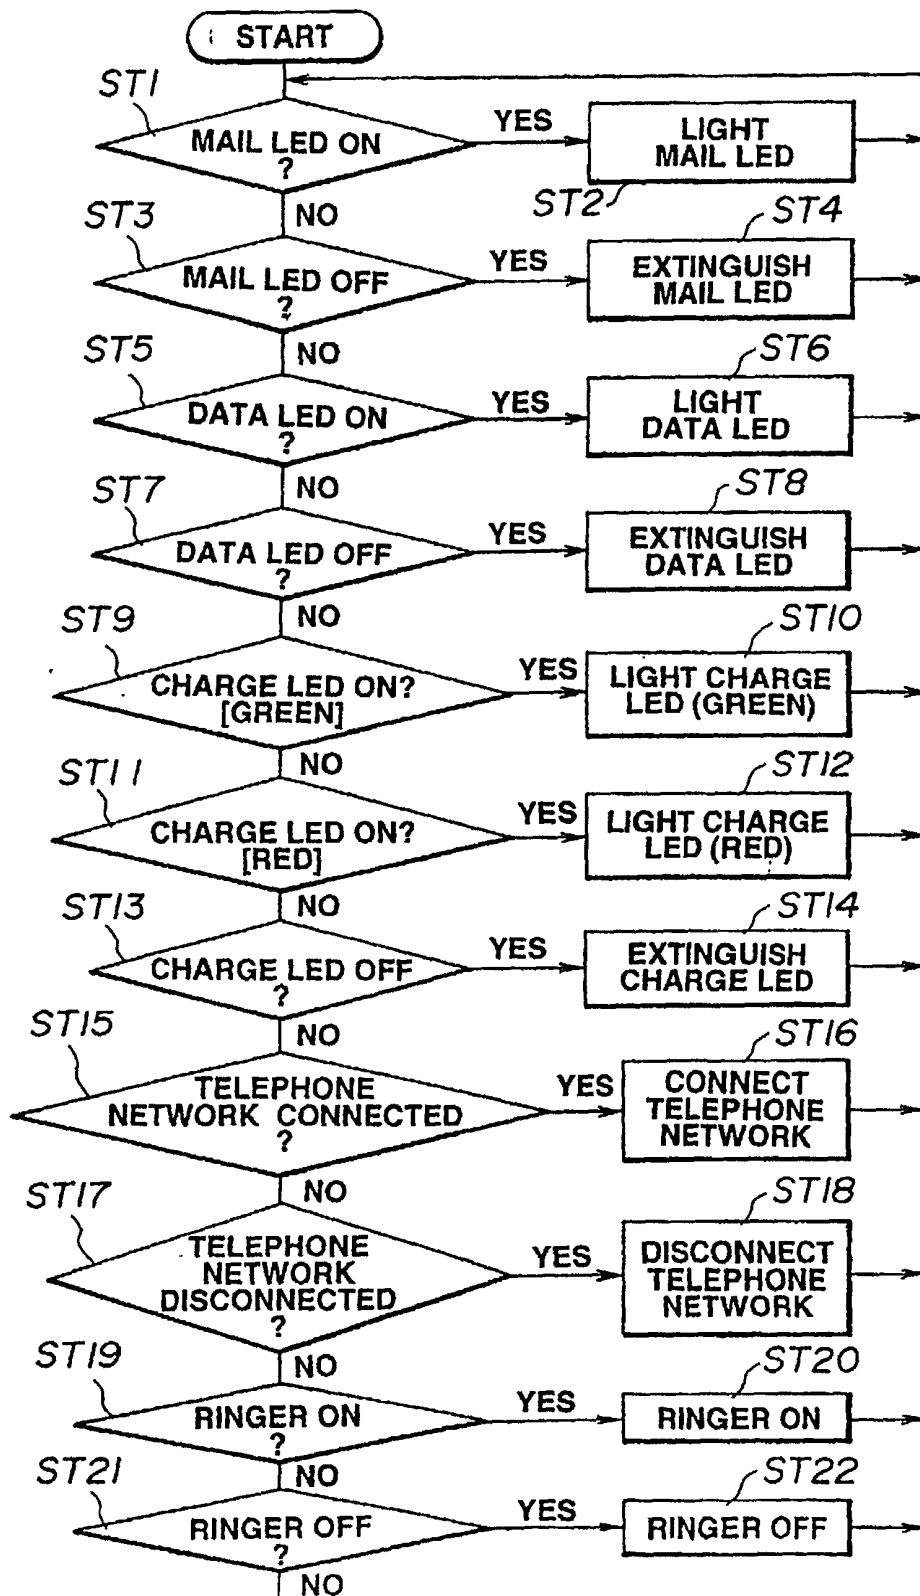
START

ST1
MAIL LED ON ?
YES
LIGHT MAIL LED
ST2
NO

ST3
MAIL LED OFF ?
YES
ST4
EXTINGUISH MAIL LED
NO

ST5
DATA LED ON ?
YES
ST6
LIGHT DATA LED
NO

ST7
DATA LED OFF ?
YES
ST8
EXTINGUISH DATA LED
NO

ST9
CHARGE LED ON? [GREEN]
YES
ST10
LIGHT CHARGE LED (GREEN)
NO

ST11
CHARGE LED ON? [RED]
YES
ST12
LIGHT CHARGE LED (RED)
NO

ST13
CHARGE LED OFF ?
YES
ST14
EXTINGUISH CHARGE LED
NO

ST15
TELEPHONE NETWORK CONNECTED ?
YES
ST16
CONNECT TELEPHONE NETWORK
NO

ST17
TELEPHONE NETWORK DISCONNECTED ?
YES
ST18
DISCONNECT TELEPHONE NETWORK
NO

ST19
RINGER ON ?
YES
ST20
RINGER ON
NO

ST21
RINGER OFF ?
YES
ST22
RINGER OFF
NO